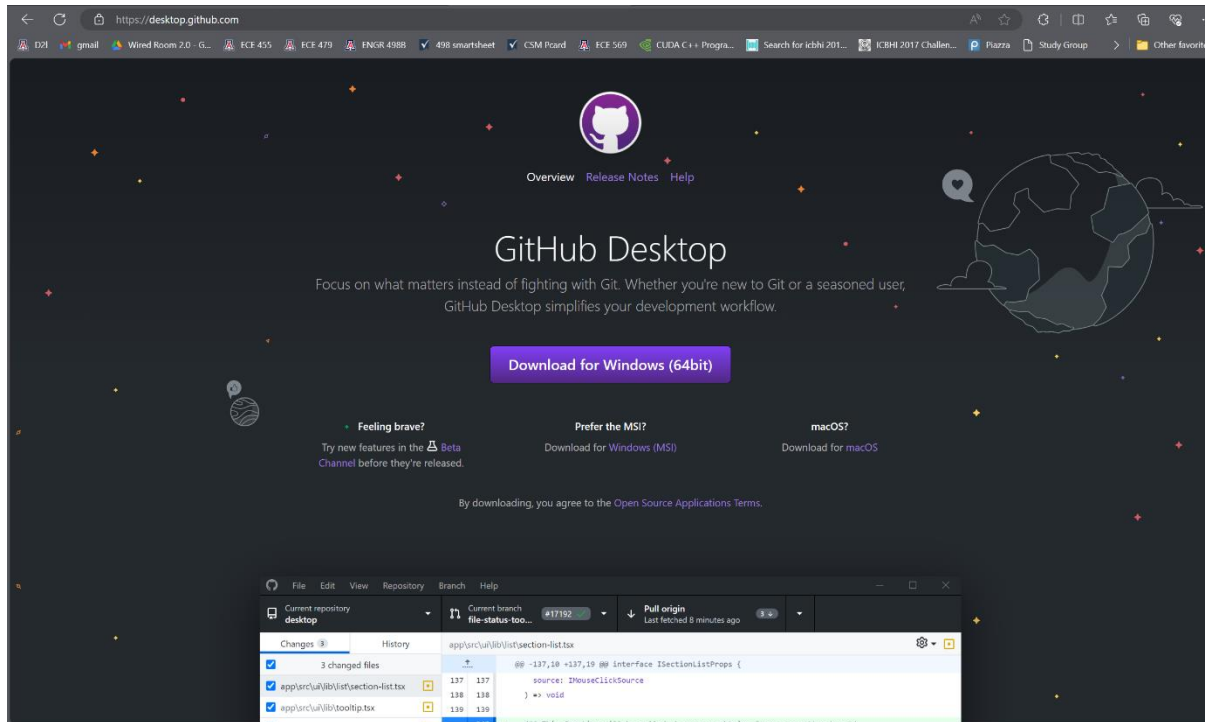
https://desktop.github.com

D2l gmail Wired Room 2.0 - G... ECE 455 ECE 479 ENGR 498B 498 smartsheet CSM Pcard ECE 569 CUDA C++ Progra... Search for icbhi 201... ICBHI 2017 Challen... Piazza Study Group Other favorites

Overview Release Notes Help

GitHub Desktop

Focus on what matters instead of fighting with Git. Whether you're new to Git or a seasoned user, GitHub Desktop simplifies your development workflow.

Download for Windows (64bit)

Feeling brave?
Try new features in the Beta Channel before they're released.

Prefer the MSI?
Download for Windows (MSI)

macOS?
Download for macOS

By downloading, you agree to the Open Source Applications Terms.

File Edit View Repository Branch Help

Current repository
desktop

Current branch
file-status-too...

#17192

Pull origin
Last fetched 8 minutes ago

3

Changes 3 History

app\src\ui\lib\list\section-list.tsx

3 changed files

app\src\ui\lib\list\section-list.tsx

app\src\ui\lib\tooltip.tsx

@@ -137,10 +137,19 @@ interface ISectionListProps {

137 137 source: IMouseClickSource
138 138 } => void
139 139